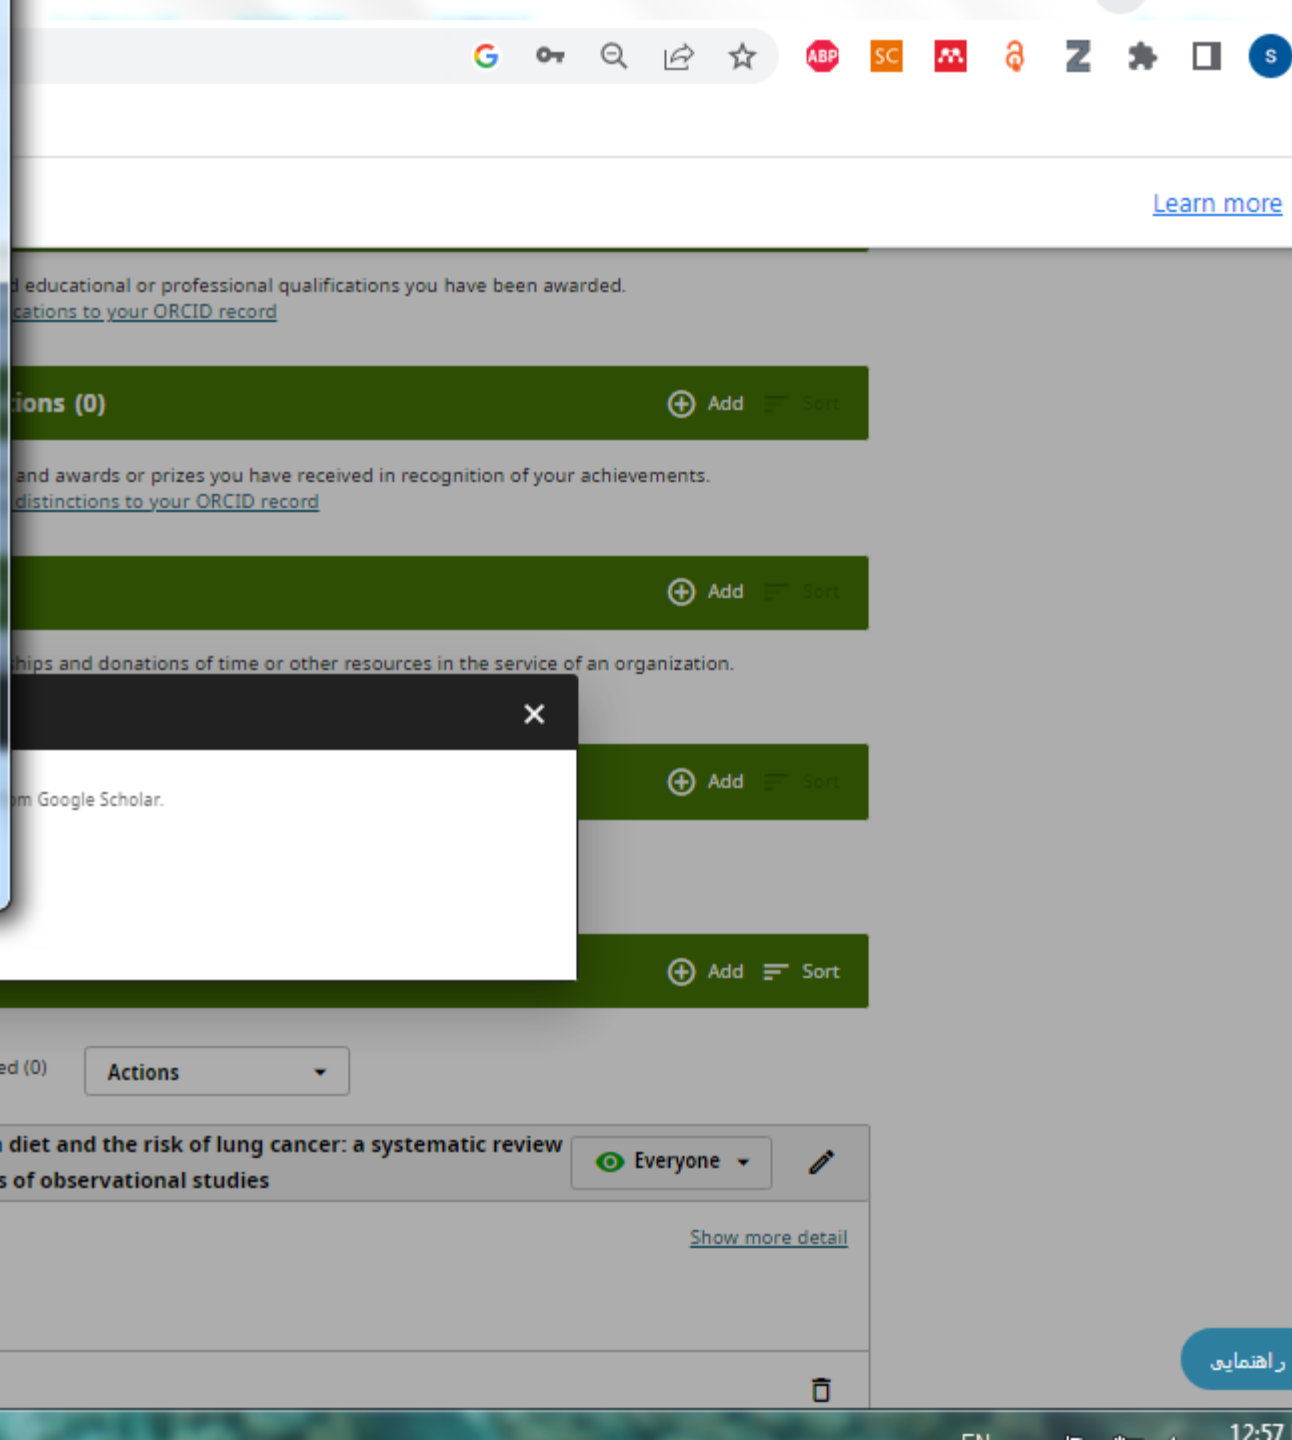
ABP SC S

Learn more

d educational or professional qualifications you have been awarded.
cations to your ORCID record

ions (0)
Add Sort

and awards or prizes you have received in recognition of your achievements.
distinctions to your ORCID record

Add Sort

hips and donations of time or other resources in the service of an organization.

×

om Google Scholar.

Add Sort

Add Sort

ed (0)
Actions

n diet and the risk of lung cancer: a systematic review s of observational studies
Everyone

Show more detail

راهنمایی

EN
12:57